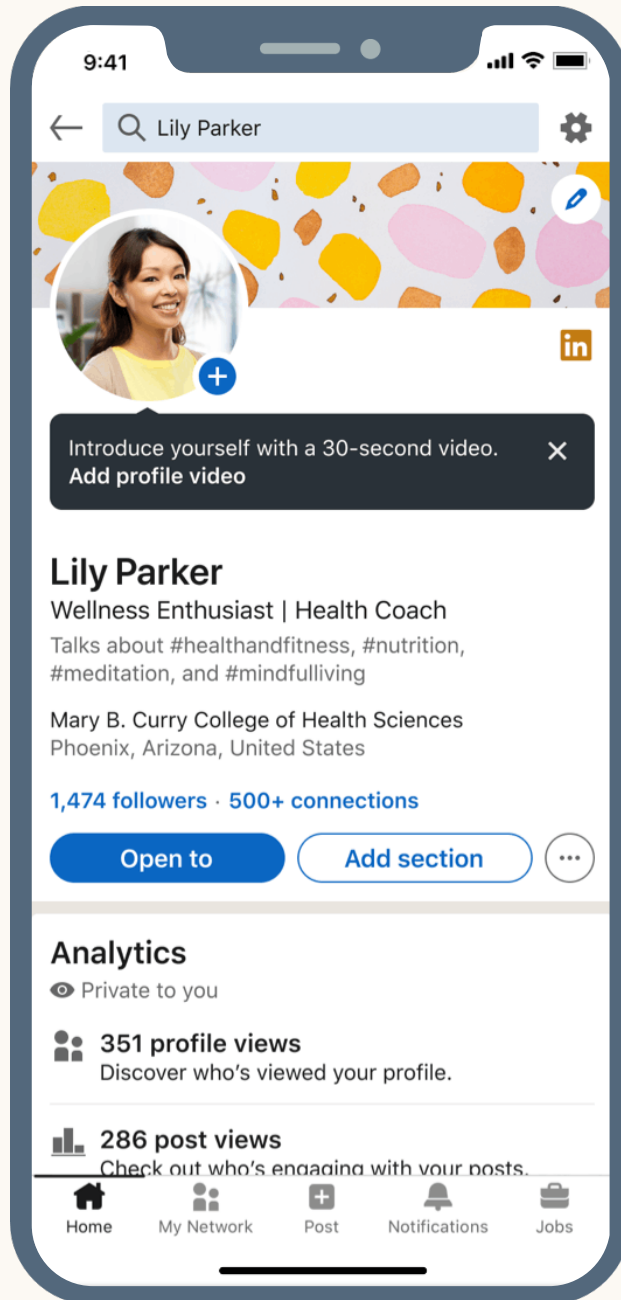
9:41

Lily Parker

in

Introduce yourself with a 30-second video.
Add profile video

Lily Parker
Wellness Enthusiast | Health Coach
Talks about #healthandfitness, #nutrition, #meditation, and #mindfulliving

Mary B. Curry College of Health Sciences
Phoenix, Arizona, United States

1,474 followers · 500+ connections

Open to
Add section

Analytics
Private to you

351 profile views
Discover who's viewed your profile.

286 post views
Check out who's engaging with your posts.

Home
My Network
Post
Notifications
Jobs